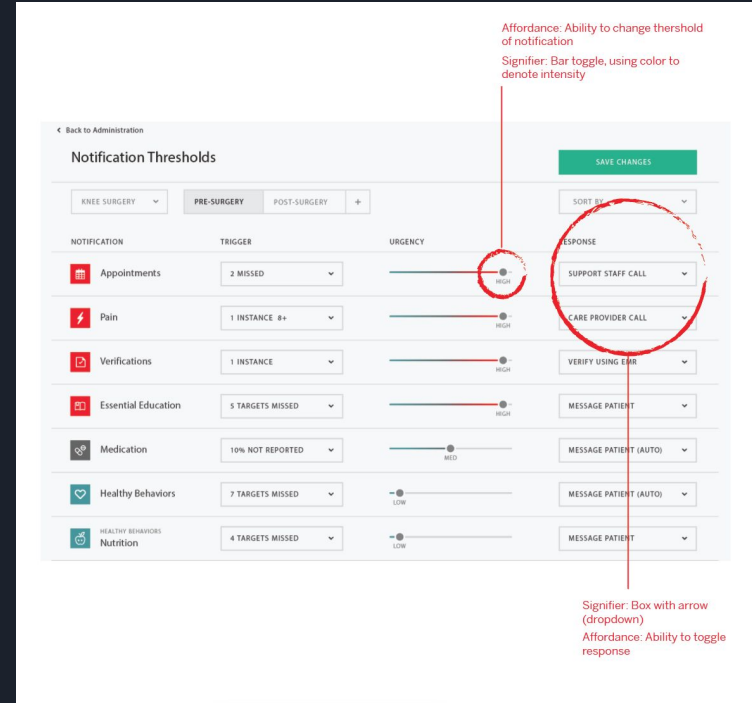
Affordance: Ability to change thershold of notification

Signifier: Bar toggle, using color to denote intensity

< Back to Administration

Notification Thresholds

SAVE CHANGES

KNEE SURGERY

PRE-SURGERY

POST-SURGERY

+

SORT BY

| NOTIFICATION | TRIGGER | URGENCY | RESPONSE |
|---|---|---|---|
| Appointments | 2 MISSED | HIGH | SUPPORT STAFF CALL |
| Pain | 1 INSTANCE 8+ | HIGH | CARE PROVIDER CALL |
| Verifications | 1 INSTANCE | HIGH | VERIFY USING EMR |
| Essential Education | 5 TARGETS MISSED | HIGH | MESSAGE PATIENT |
| Medication | 10% NOT REPORTED | MED | MESSAGE PATIENT (AUTO) |
| Healthy Behaviors | 7 TARGETS MISSED | LOW | MESSAGE PATIENT (AUTO) |
| HEALTHY BEHAVIORS Nutrition | 4 TARGETS MISSED | LOW | MESSAGE PATIENT |

Signifier: Box with arrow (dropdown)

Affordance: Ability to toggle response